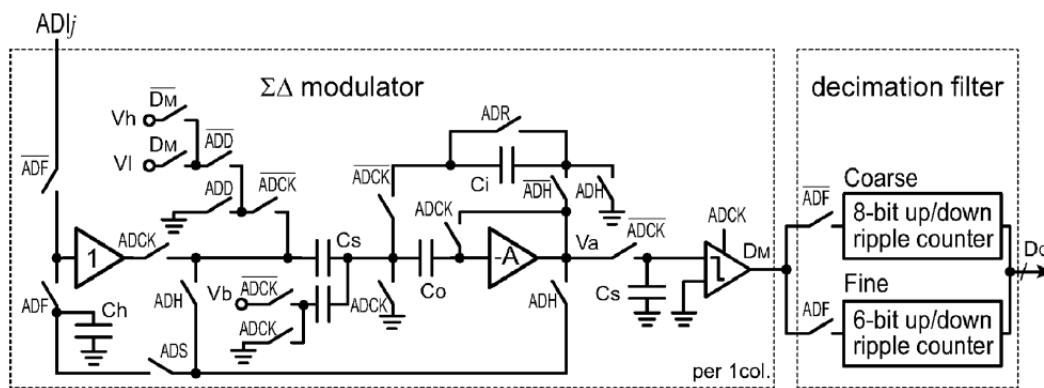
ADIj

ΣΔ modulator

$\overline{D_M}$
Vh
$D_M$
Vl
$\overline{ADD}$
$\overline{ADF}$
ADD
$\overline{ADCK}$
ADCK
1
ADF
Ch
ADH
Vb
$\overline{ADCK}$
ADCK
ADS
Cs
ADR
Ci
$\overline{ADCK}$
$\overline{ADH}$
ADH
ADCK
-A
Co
ADCK
Va
$\overline{ADCK}$
ADH
Cs
ADCK
$D_M$
per 1col.

decimation filter

$\overline{ADF}$
Coarse
8-bit up/down ripple counter
ADF
Fine
6-bit up/down ripple counter
Do